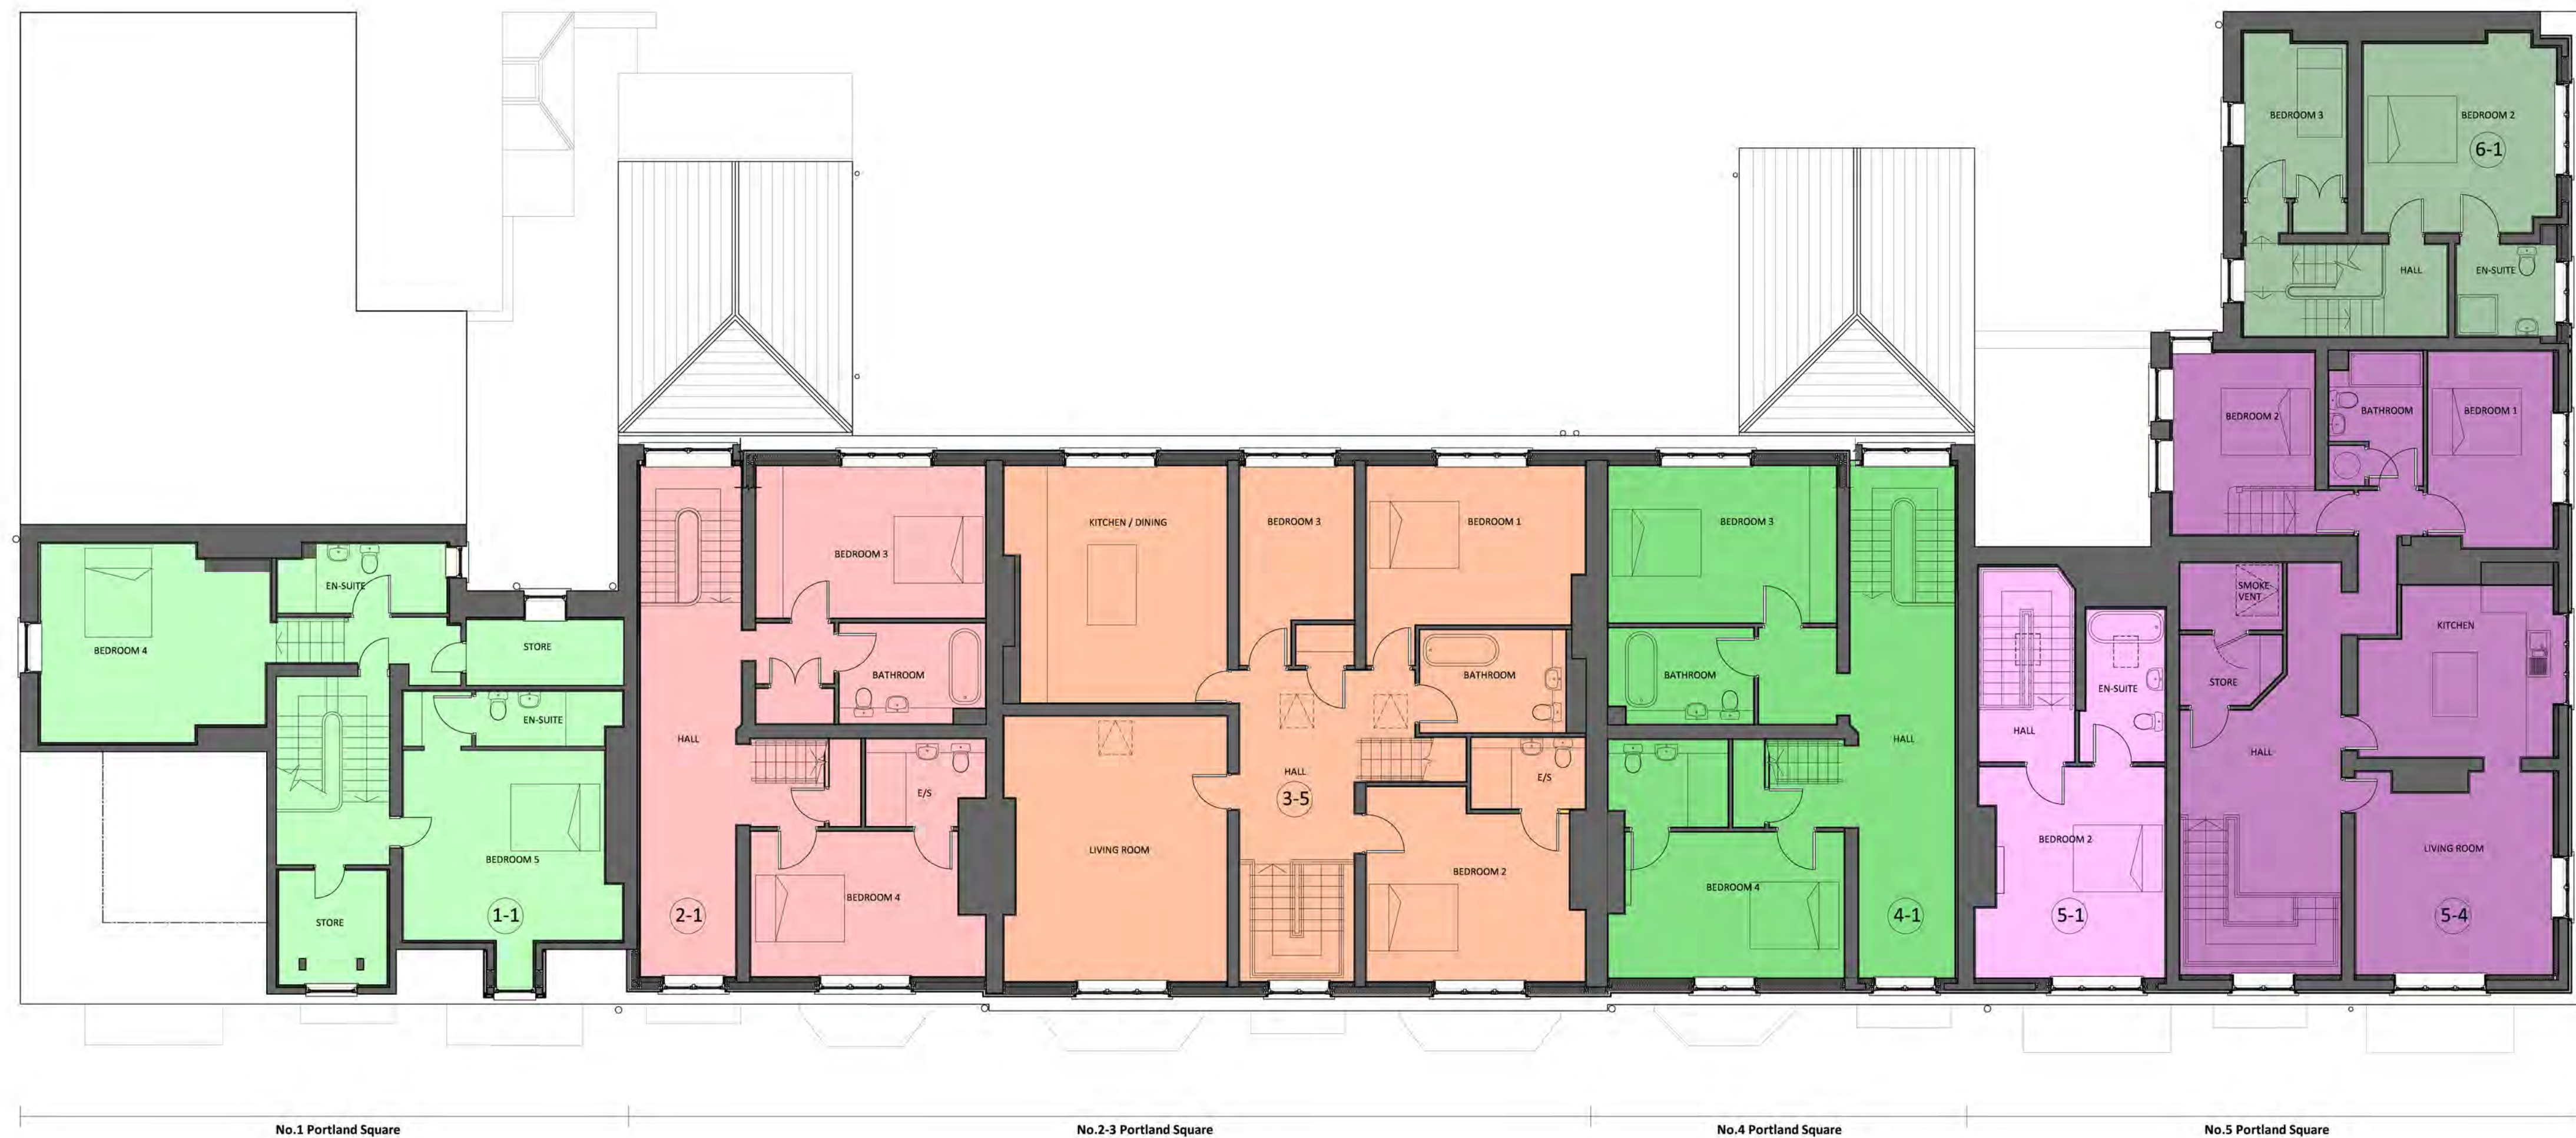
BEDROOM 3
BEDROOM 2
6-1
HALL
EN-SUITE

BEDROOM 2
BATHROOM
BEDROOM 1

BEDROOM 4
EN-SUITE
STORE
EN-SUITE
BEDROOM 5
STORE
1-1

BEDROOM 3
BATHROOM
HALL
E/S
BEDROOM 4
2-1

KITCHEN / DINING
BEDROOM 3
BEDROOM 1
BATHROOM
LIVING ROOM
HALL
3-5
E/S
BEDROOM 2

BEDROOM 3
BATHROOM
HALL
BEDROOM 4
4-1

HALL
EN-SUITE
BEDROOM 2
5-1

SMOKE VENT
STORE
KITCHEN
HALL
LIVING ROOM
5-4

No.1 Portland Square
No.2-3 Portland Square
No.4 Portland Square
No.5 Portland Square